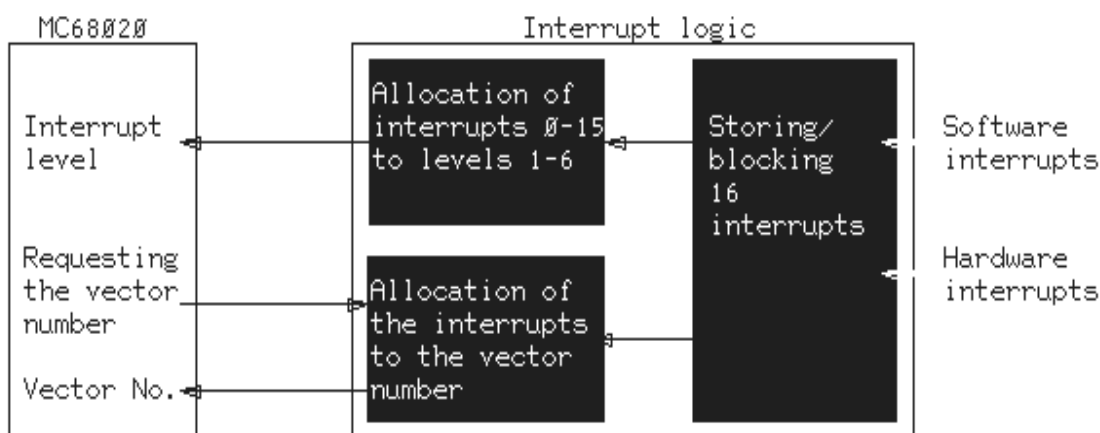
MC68020

Interrupt level

Requesting the vector number

Vector No.

Interrupt logic

Allocation of interrupts 0-15 to levels 1-6

Allocation of the interrupts to the vector number

Storing/ blocking 16 interrupts

Software interrupts

Hardware interrupts